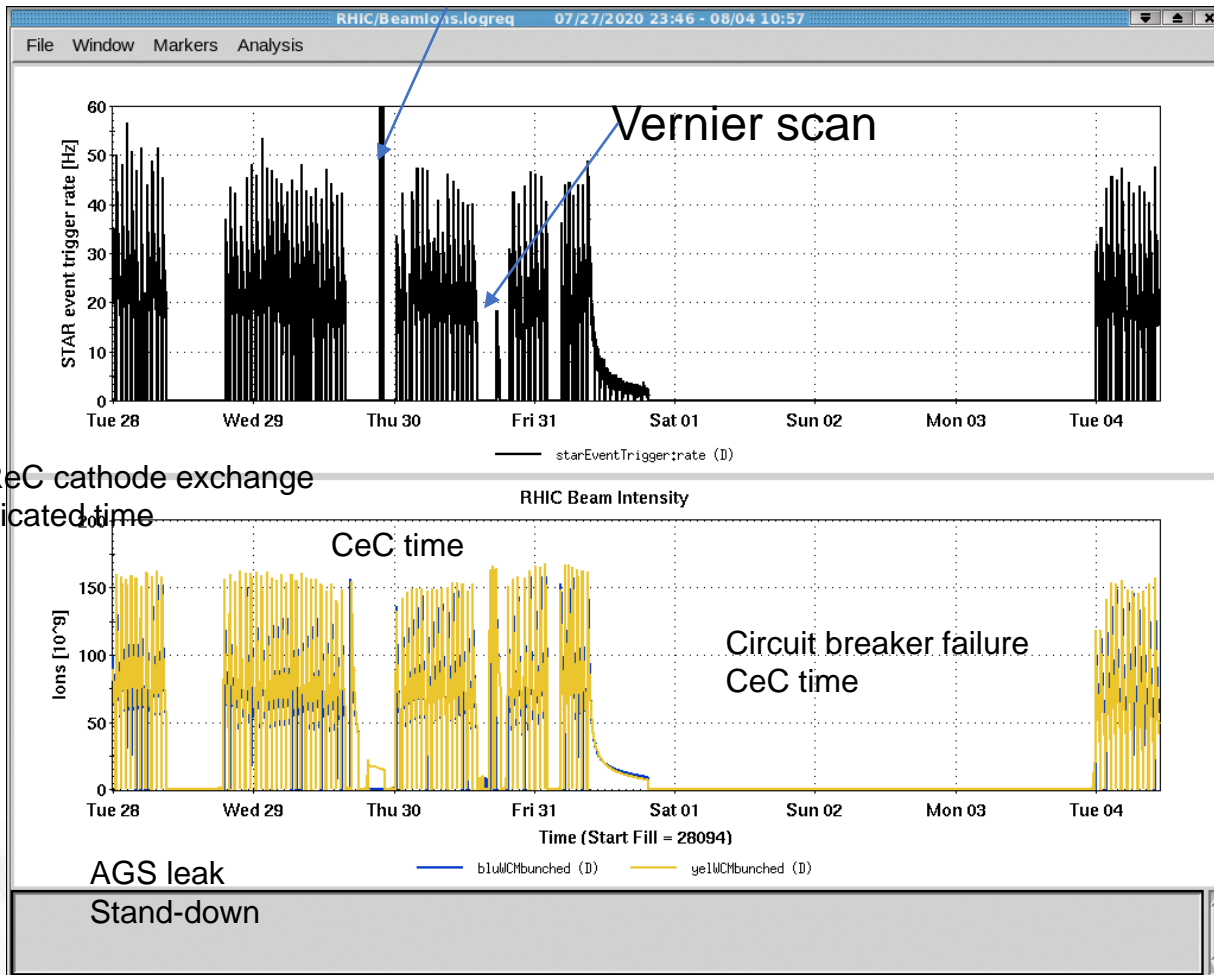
RHIC/BeamIons.logreq 07/27/2020 23:46 - 08/04 10:57

File Window Markers Analysis

Vernier scan

STAR event trigger rate [Hz]

60
50
40
30
20
10
0

Tue 28 Wed 29 Thu 30 Fri 31 Sat 01 Sun 02 Mon 03 Tue 04

starEventTrigger:rate (D)

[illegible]eC cathode exchange
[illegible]icated time

RHIC Beam Intensity

CeC time

Circuit breaker failure
CeC time

Ions [10^9]

200
150
100
50
0

Tue 28 Wed 29 Thu 30 Fri 31 Sat 01 Sun 02 Mon 03 Tue 04

Time (Start Fill = 28094)

AGS leak
Stand-down

bluWCMbunched (D) yelWCMbunched (D)